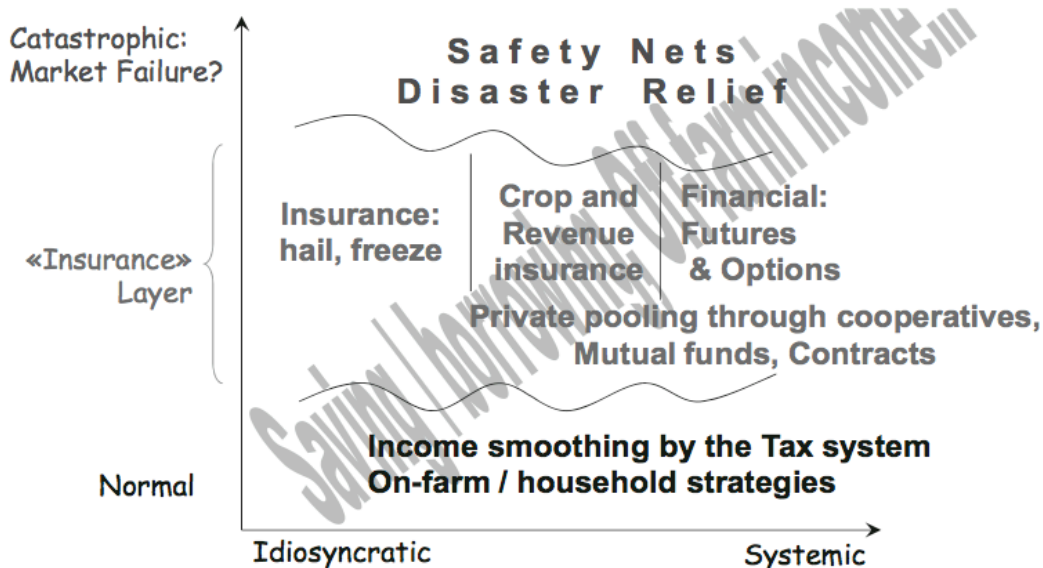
Catastrophic: Market Failure?

Safety Nets
Disaster Relief

«Insurance» Layer

Insurance: hail, freeze

Crop and Revenue insurance

Financial: Futures & Options

Private pooling through cooperatives, Mutual funds, Contracts

Saving / borrowing, Off-farm income...

Normal

Income smoothing by the Tax system
On-farm / household strategies

Idiosyncratic

Systemic